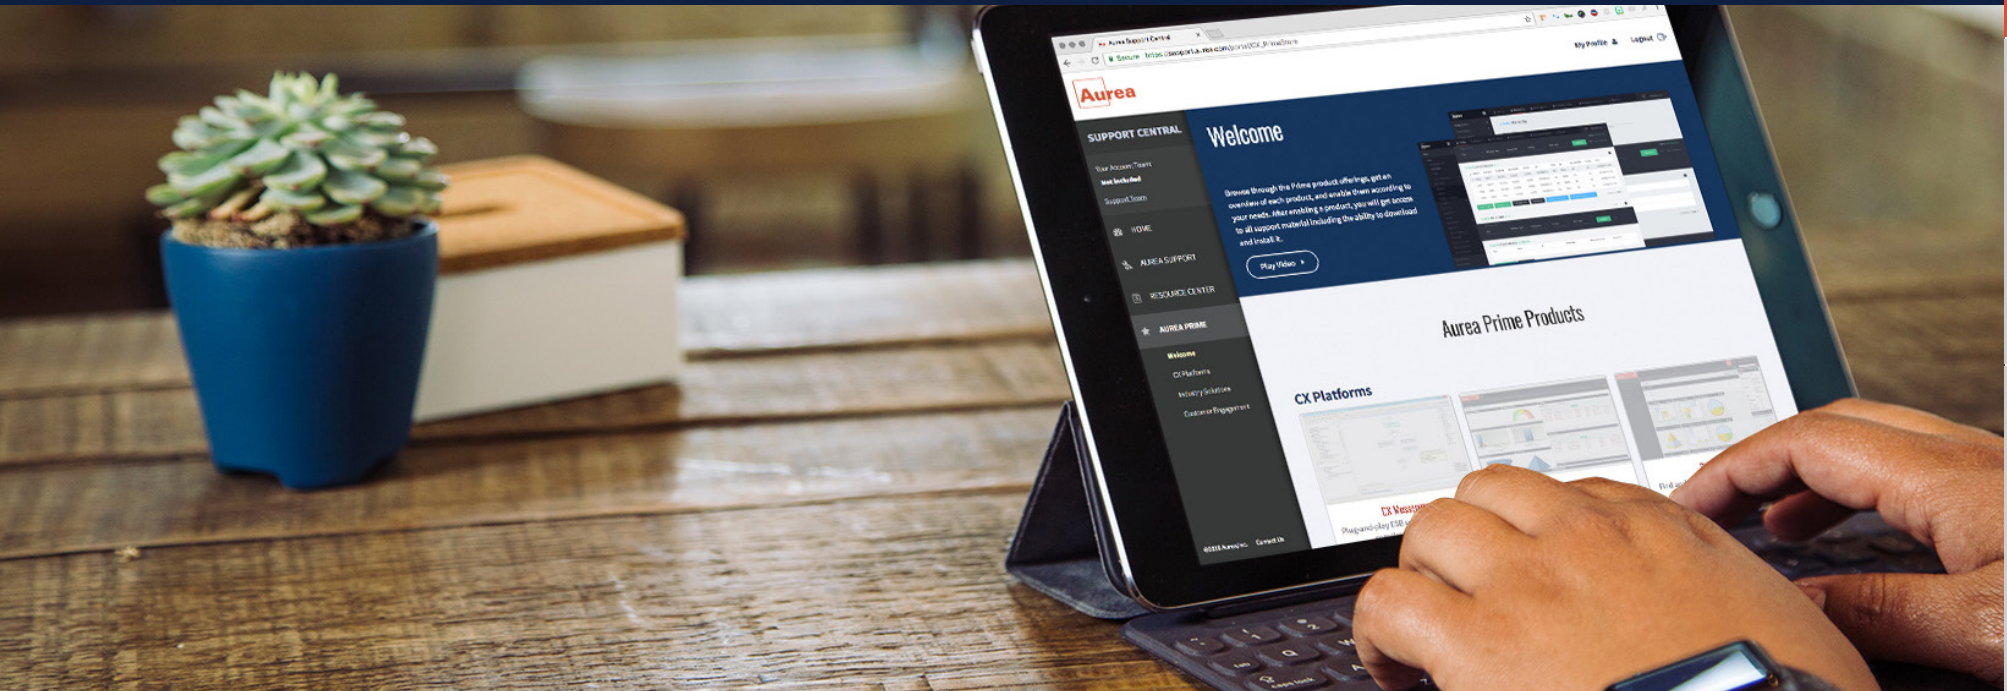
Aurea Support Central

Secure https://support.aurea.com/portal/CX_Prime/home

My Profile

Logout

Aurea

SUPPORT CENTRAL

Your Account Team

Not Included

Support Team

HOME

AUREA SUPPORT

RESOURCE CENTER

AUREA PRIME

Welcome

CX Platforms

Industry Solutions

Customer Engagement

©2018 Aurea Inc.

Contact Us

Welcome

Browse through the Prime product offerings, get an overview of each product, and enable them according to your needs. After enabling a product, you will get access to all support material including the ability to download and install it.

Play Video

Aurea Prime Products

CX Platforms

CX Messenger

Plug-and-play ESB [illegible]

Find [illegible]